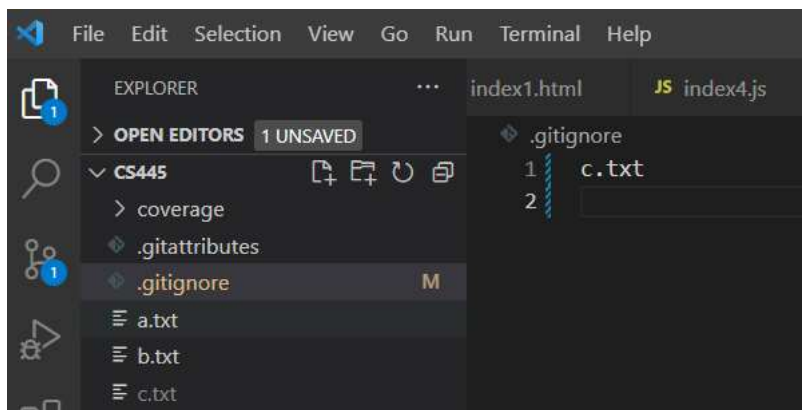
File Edit Selection View Go Run Terminal Help

1

1

EXPLORER ···
> OPEN EDITORS 1 UNSAVED
∨ CS445
> coverage
.gitattributes
.gitignore M
a.txt
b.txt
c.txt

index1.html JS index4.js

.gitignore
1 c.txt
2